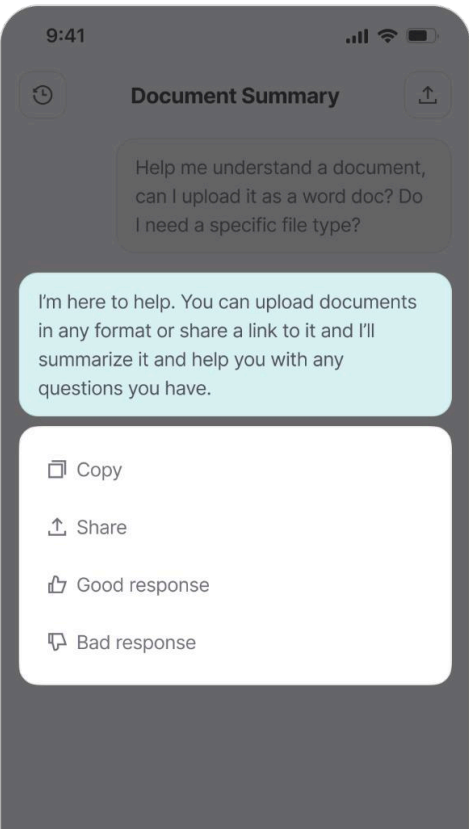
9:41

Document Summary

Help me understand a document, can I upload it as a word doc? Do I need a specific file type?

I'm here to help. You can upload documents in any format or share a link to it and I'll summarize it and help you with any questions you have.

Copy

Share

Good response

Bad response